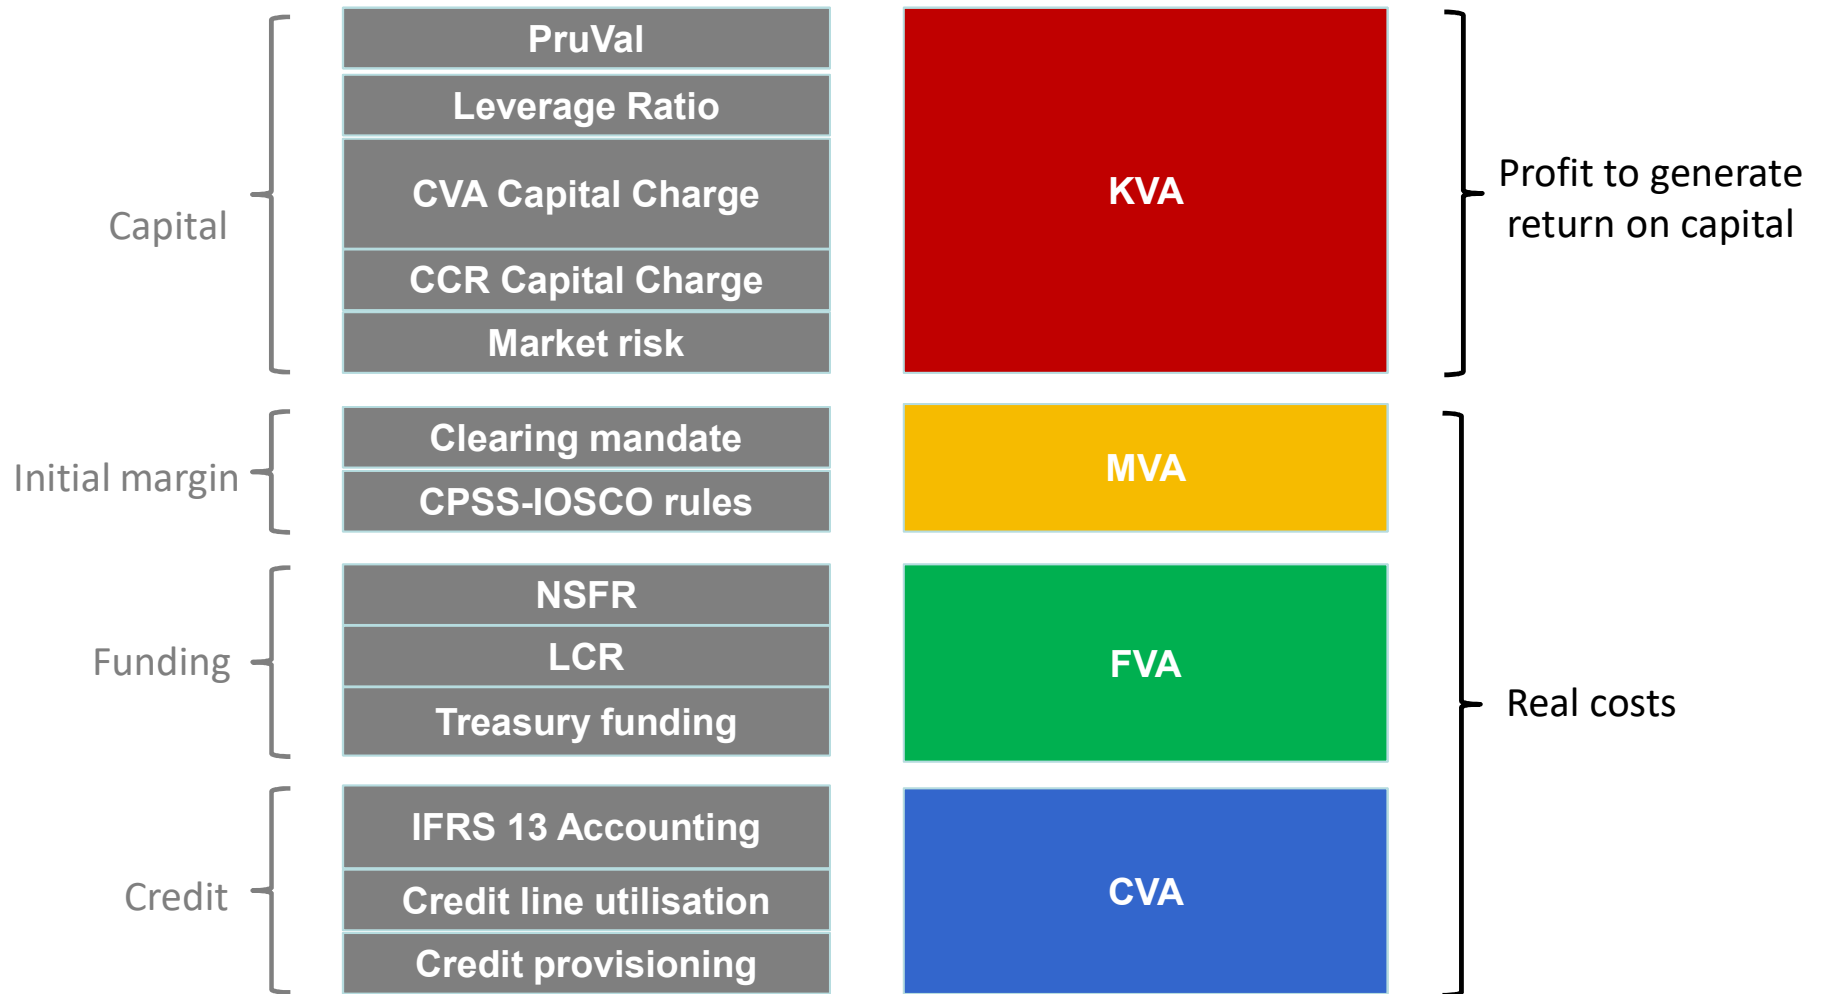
Capital

PruVal

Leverage Ratio

CVA Capital Charge

CCR Capital Charge

Market risk

KVA

Profit to generate return on capital

Initial margin

Clearing mandate

CPSS-IOSCO rules

MVA

Funding

NSFR

LCR

Treasury funding

FVA

Real costs

Credit

IFRS 13 Accounting

Credit line utilisation

Credit provisioning

CVA